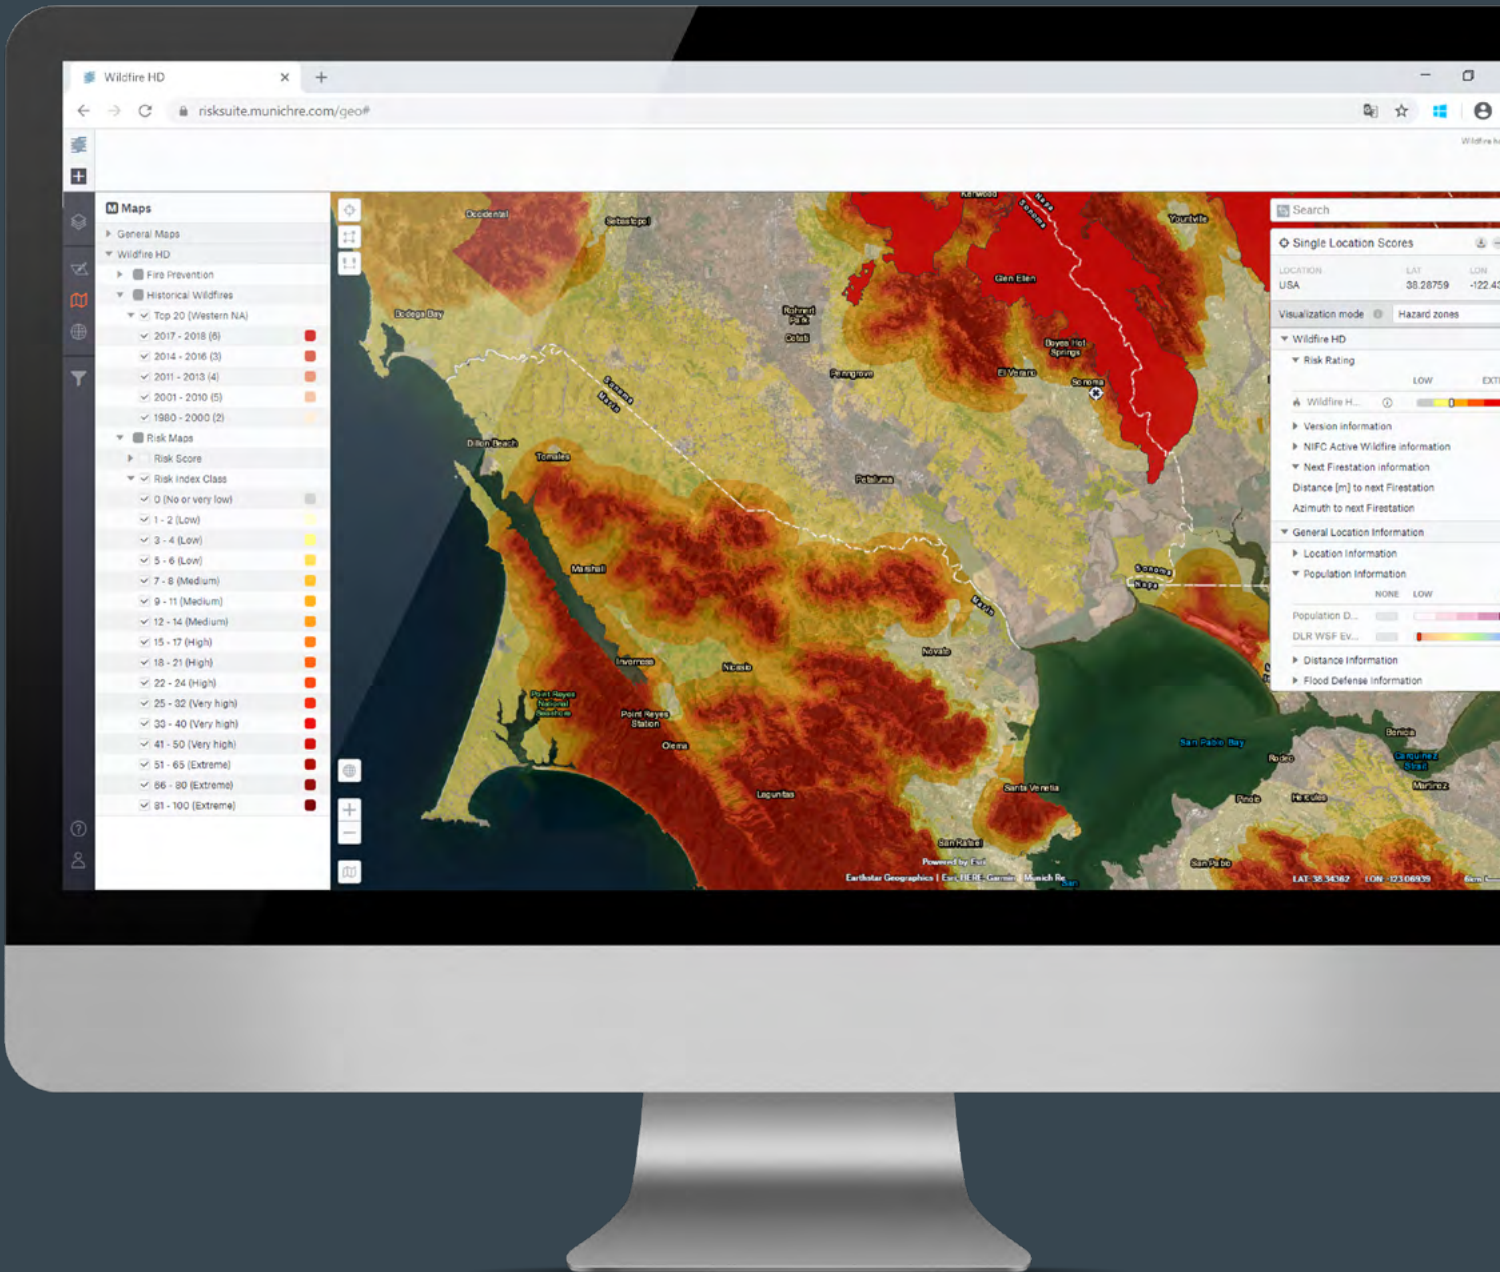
Wildfire HD ×
+
risksuite.munichre.com/geo#
Wildfire H

Maps
General Maps
Wildfire HD
Fire Prevention
Historical Wildfires
Top 20 (Western NA)
2017 - 2018 (6)
2014 - 2016 (3)
2011 - 2013 (4)
2001 - 2010 (5)
1980 - 2000 (2)
Risk Maps
Risk Score
Risk Index Class
0 (No or very low)
1 - 2 (Low)
3 - 4 (Low)
5 - 6 (Low)
7 - 8 (Medium)
9 - 11 (Medium)
12 - 14 (Medium)
15 - 17 (High)
18 - 21 (High)
22 - 24 (High)
25 - 32 (Very high)
33 - 40 (Very high)
41 - 50 (Very high)
51 - 65 (Extreme)
66 - 80 (Extreme)
81 - 100 (Extreme)

Occidental
Sebastopol
Kenwood
Yountville
Glen Ellen
Bodega Bay
Rohnert Park
Cotati
Boyes Hot Springs
Penngrove
El Verano
Sonoma
Dillon Beach
Tomales
Petaluma
Marshall
Inverness
Nicasio
Novato
Point Reyes National Seashore
Point Reyes Station
Olema
Lagunitas
Santa Venetia
San Rafael
San Pablo Bay
Rodeo
Benicia
Martinez
Pinole
Hercules
San Pablo
Powered by Esri
Earthstar Geographics | Esri, HERE, Garmin | Munich Re
LAT: 38.34362 LON: -123.06939

Search
Single Location Scores
LOCATION
USA
LAT
38.28759
LON
-122.4
Visualization mode
Hazard zones
Wildfire HD
Risk Rating
LOW
EXT
Wildfire H...
Version information
NIFC Active Wildfire information
Next Firestation information
Distance [m] to next Firestation
Azimuth to next Firestation
General Location Information
Location Information
Population Information
NONE
LOW
Population D...
DLR WSF Ev...
Distance Information
Flood Defense Information